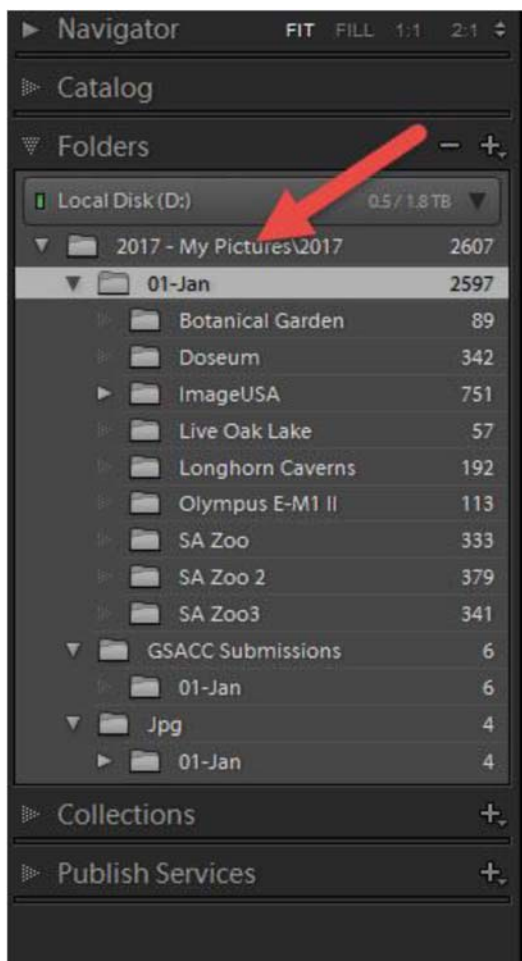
Navigator FIT FILL 1:1 2:1

Catalog

Folders − +

Local Disk (D:) 0.5 / 1.8 TB

2017 - My Pictures\2017 2607

01-Jan 2597

Botanical Garden 89

Doseum 342

ImageUSA 751

Live Oak Lake 57

Longhorn Caverns 192

Olympus E-M1 II 113

SA Zoo 333

SA Zoo 2 379

SA Zoo3 341

GSACC Submissions 6

01-Jan 6

Jpg 4

01-Jan 4

Collections +

Publish Services +